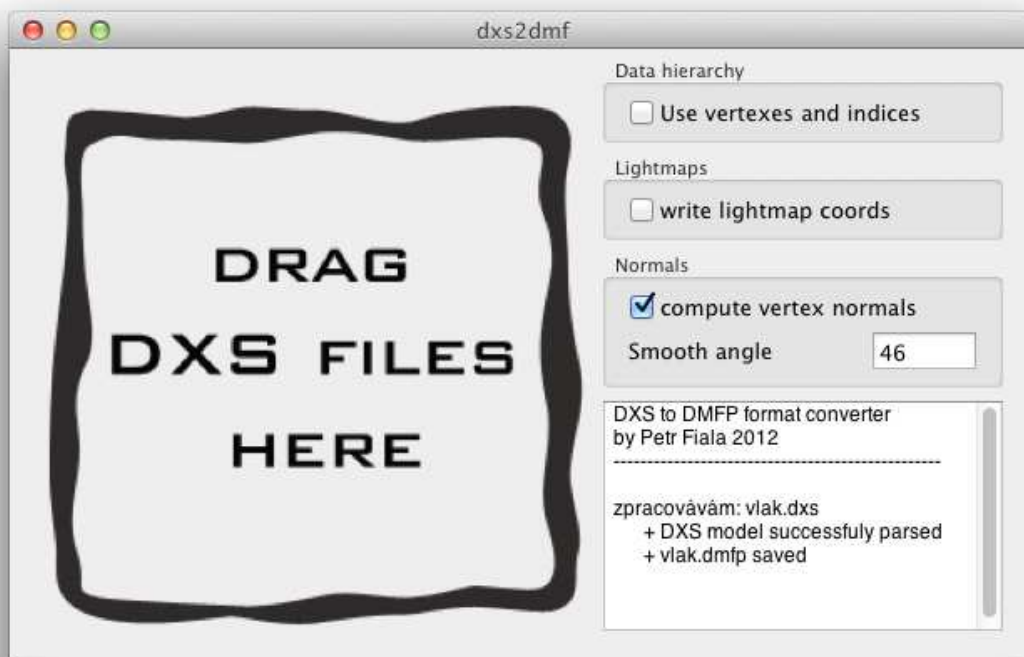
dxs2dmf

DRAG
DXS FILES
HERE

Data hierarchy
Use vertexes and indices

Lightmaps
write lightmap coords

Normals
compute vertex normals
Smooth angle 46

DXS to DMFP format converter
by Petr Fiala 2012
--------------------------------------------------

zpracovávám: vlak.dxs
+ DXS model successfuly parsed
+ vlak.dmfp saved